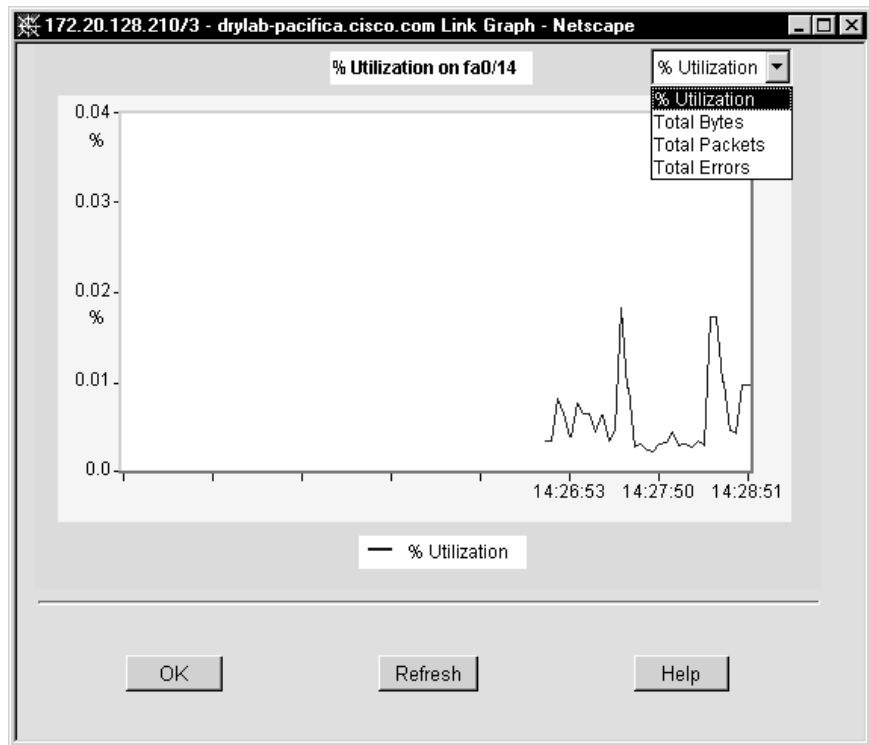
172.20.128.210/3 - drylab-pacifica.cisco.com Link Graph - Netscape

% Utilization on fa0/14

% Utilization

% Utilization
Total Bytes
Total Packets
Total Errors

0.04
%
0.03
0.02
%
0.01
0.0

14:26:53 14:27:50 14:28:51

% Utilization

OK

Refresh

Help